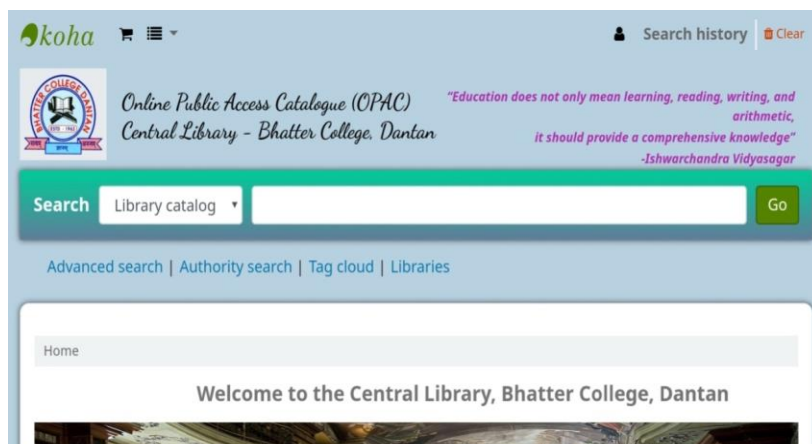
koha

Search history | Clear

BHATTER COLLEGE DANTAN

Online Public Access Catalogue (OPAC)
Central Library - Bhatter College, Dantan

"Education does not only mean learning, reading, writing, and arithmetic, it should provide a comprehensive knowledge"
-Ishwarchandra Vidyasagar

Search | Library catalog | Go

Advanced search | Authority search | Tag cloud | Libraries

Home

Welcome to the Central Library, Bhatter College, Dantan